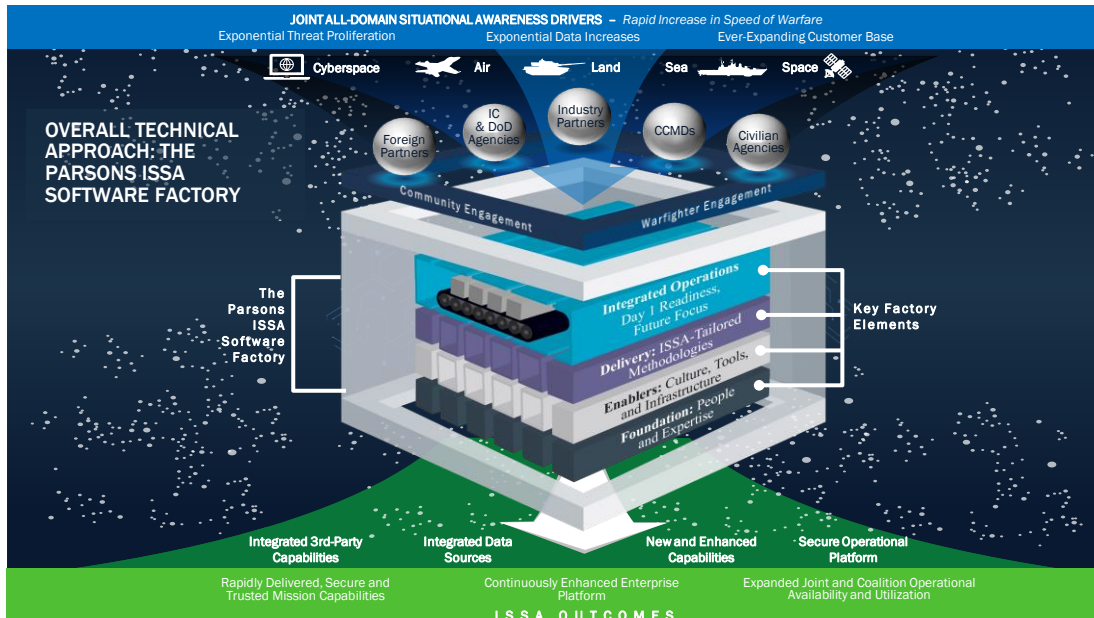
JOINT ALL-DOMAIN SITUATIONAL AWARENESS DRIVERS – Rapid Increase in Speed of Warfare

Exponential Threat Proliferation

Exponential Data Increases

Ever-Expanding Customer Base

Cyberspace

Air

Land

Sea

Space

OVERALL TECHNICAL APPROACH: THE PARSONS ISSA SOFTWARE FACTORY

Foreign Partners

IC & DoD Agencies

Industry Partners

CCMDs

Civilian Agencies

Community Engagement

Warfighter Engagement

The Parsons ISSA Software Factory

Integrated Operations Day 1 Readiness, Future Focus

Delivery: ISSA-Tailored Methodologies

Enablers: Culture, Tools, and Infrastructure

Foundation: People and Expertise

Key Factory Elements

Integrated 3rd-Party Capabilities

Integrated Data Sources

New and Enhanced Capabilities

Secure Operational Platform

Rapidly Delivered, Secure and Trusted Mission Capabilities

Continuously Enhanced Enterprise Platform

Expanded Joint and Coalition Operational Availability and Utilization

ISSA OUTCOMES